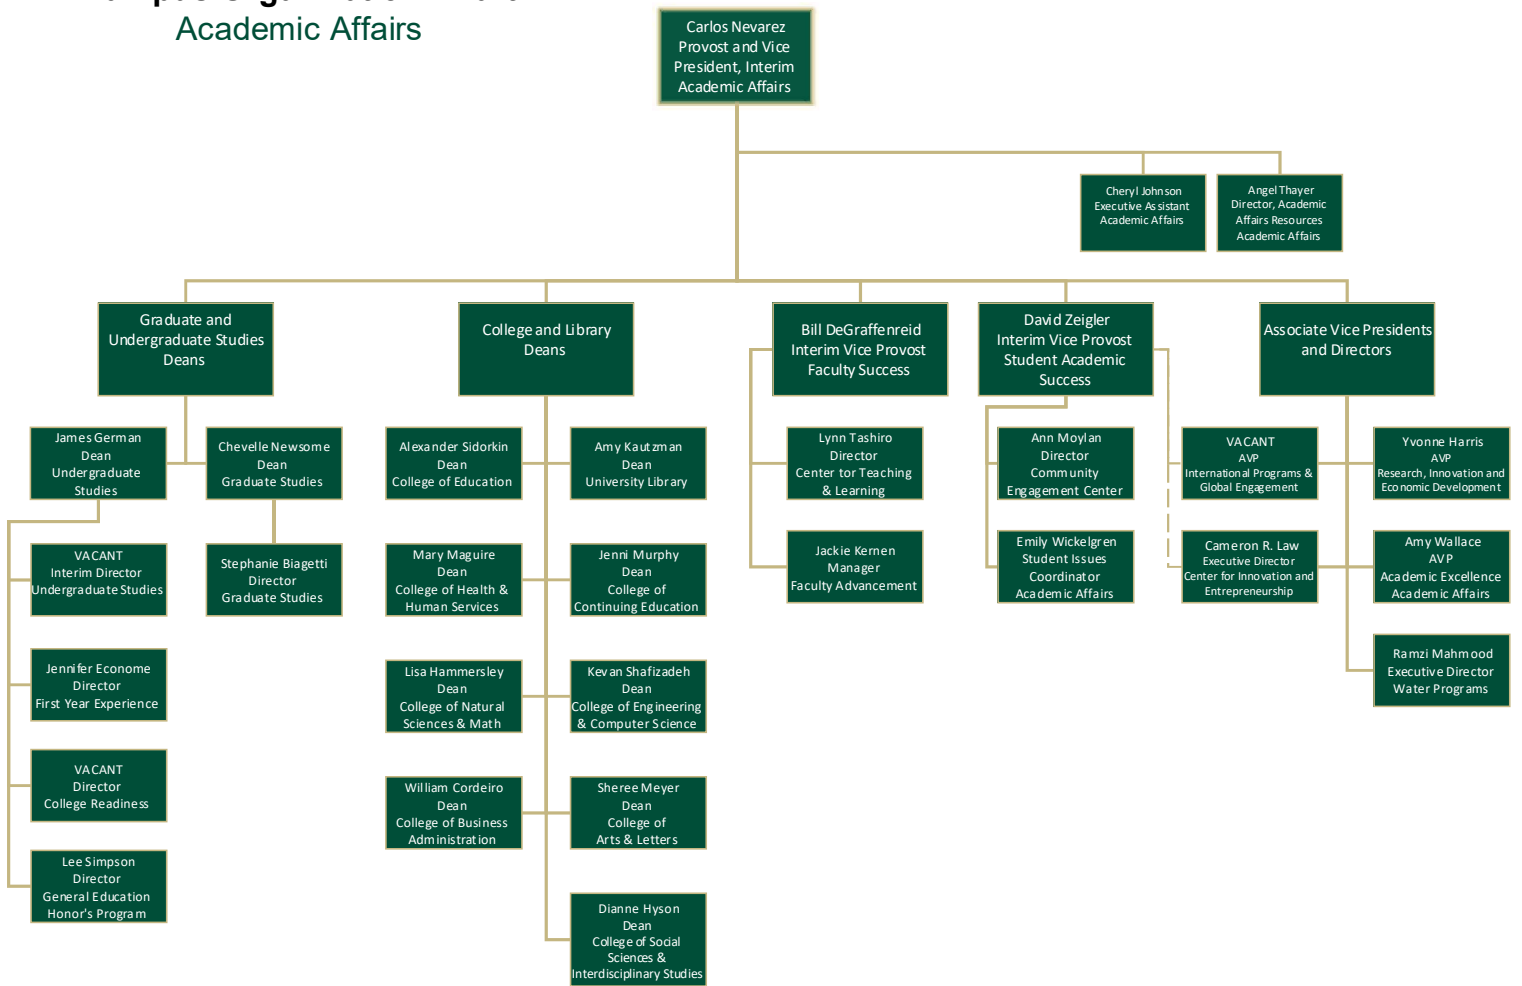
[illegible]
Academic Affairs

Carlos Nevarez
Provost and Vice President, Interim Academic Affairs

Cheryl Johnson
Executive Assistant
Academic Affairs

Angel Thayer
Director, Academic Affairs Resources
Academic Affairs

Graduate and Undergraduate Studies Deans

James German
Dean
Undergraduate Studies

Chevelle Newsome
Dean
Graduate Studies

VACANT
Interim Director
Undergraduate Studies

Stephanie Biagetti
Director
Graduate Studies

Jennifer Econome
Director
First Year Experience

VACANT
Director
College Readiness

Lee Simpson
Director
General Education
Honor's Program

College and Library Deans

Alexander Sidorkin
Dean
College of Education

Amy Kautzman
Dean
University Library

Mary Maguire
Dean
College of Health & Human Services

Jenni Murphy
Dean
College of Continuing Education

Lisa Hammersley
Dean
College of Natural Sciences & Math

Kevan Shafizadeh
Dean
College of Engineering & Computer Science

William Cordeiro
Dean
College of Business Administration

Sheree Meyer
Dean
College of Arts & Letters

Dianne Hyson
Dean
College of Social Sciences & Interdisciplinary Studies

Bill DeGraffenreid
Interim Vice Provost
Faculty Success

Lynn Tashiro
Director
Center tor Teaching & Learning

Jackie Kernen
Manager
Faculty Advancement

David Zeigler
Interim Vice Provost
Student Academic Success

Ann Moylan
Director
Community Engagement Center

Emily Wickelgren
Student Issues Coordinator
Academic Affairs

Associate Vice Presidents and Directors

VACANT
AVP
International Programs & Global Engagement

Yvonne Harris
AVP
Research, Innovation and Economic Development

Cameron R. Law
Executive Director
Center for Innovation and Entrepreneurship

Amy Wallace
AVP
Academic Excellence
Academic Affairs

Ramzi Mahmood
Executive Director
Water Programs